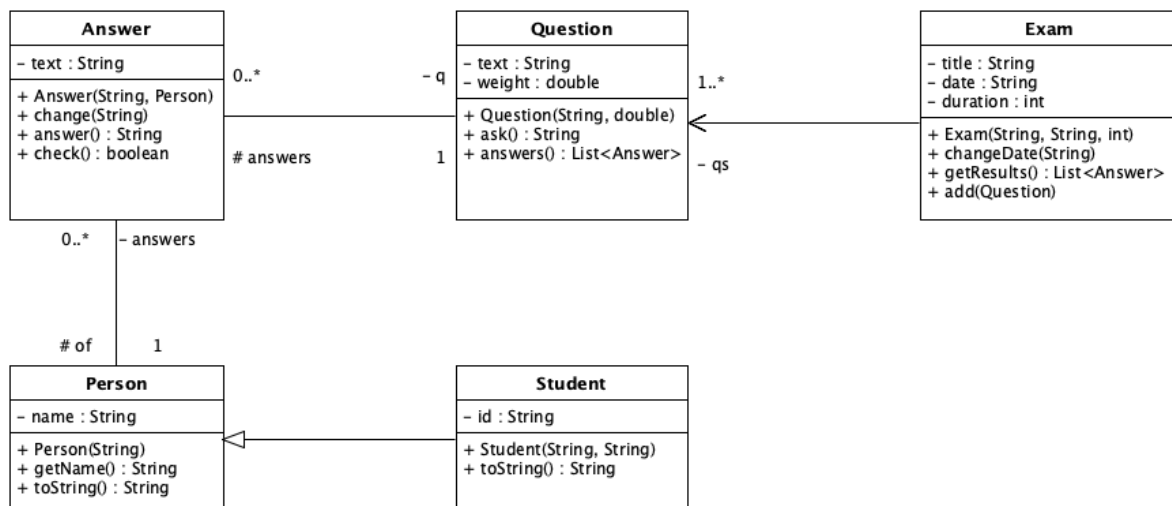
Answer
- text : String
+ Answer(String, Person)
+ change(String)
+ answer() : String
+ check() : boolean

0..*
- q
# answers
1

Question
- text : String
- weight : double
+ Question(String, double)
+ ask() : String
+ answers() : List<Answer>

1..*
- qs

Exam
- title : String
- date : String
- duration : int
+ Exam(String, String, int)
+ changeDate(String)
+ getResults() : List<Answer>
+ add(Question)

0..*
- answers
# of
1

Person
- name : String
+ Person(String)
+ getName() : String
+ toString() : String

Student
- id : String
+ Student(String, String)
+ toString() : String